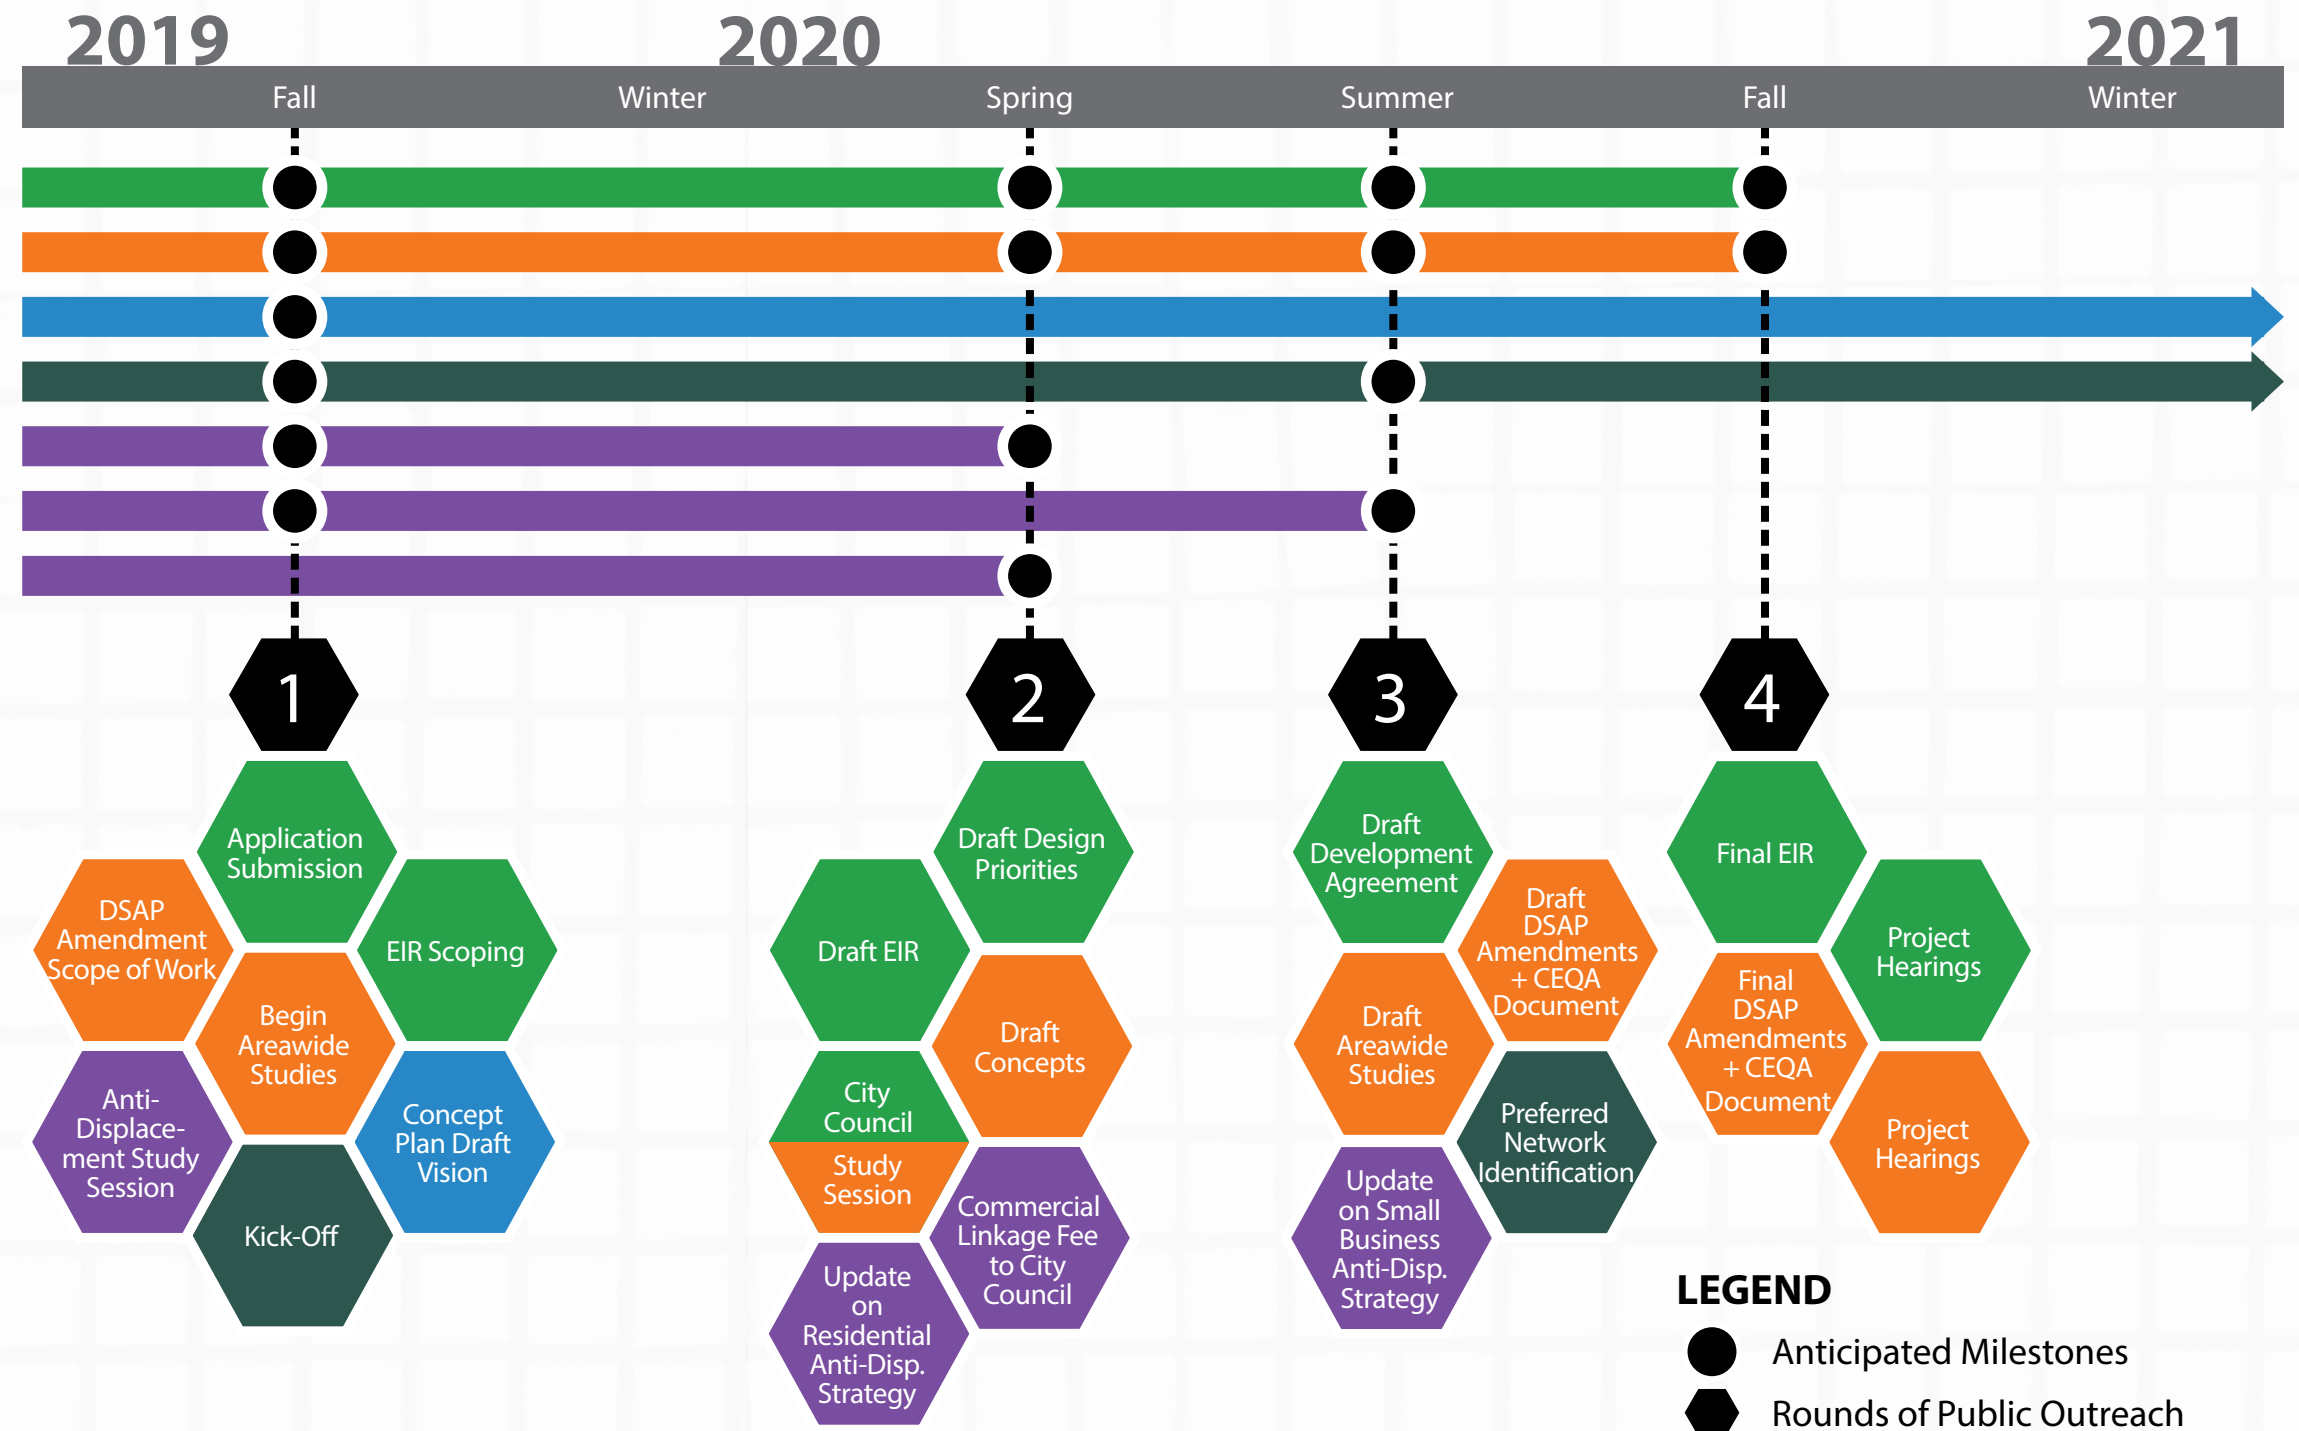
2019 2020 2021

Fall Winter Spring Summer Fall Winter

1

Application Submission

DSAP Amendment Scope of Work

EIR Scoping

Begin Areawide Studies

Anti-Displacement Study Session

Concept Plan Draft Vision

Kick-Off

2

Draft Design Priorities

Draft EIR

Draft Concepts

City Council Study Session

Commercial Linkage Fee to City Council

Update on Residential Anti-Disp. Strategy

3

Draft Development Agreement

Draft DSAP Amendments + CEQA Document

Draft Areawide Studies

Preferred Network Identification

Update on Small Business Anti-Disp. Strategy

4

Final EIR

Project Hearings

Final DSAP Amendments + CEQA Document

Project Hearings

LEGEND

Anticipated Milestones

Rounds of Public Outreach